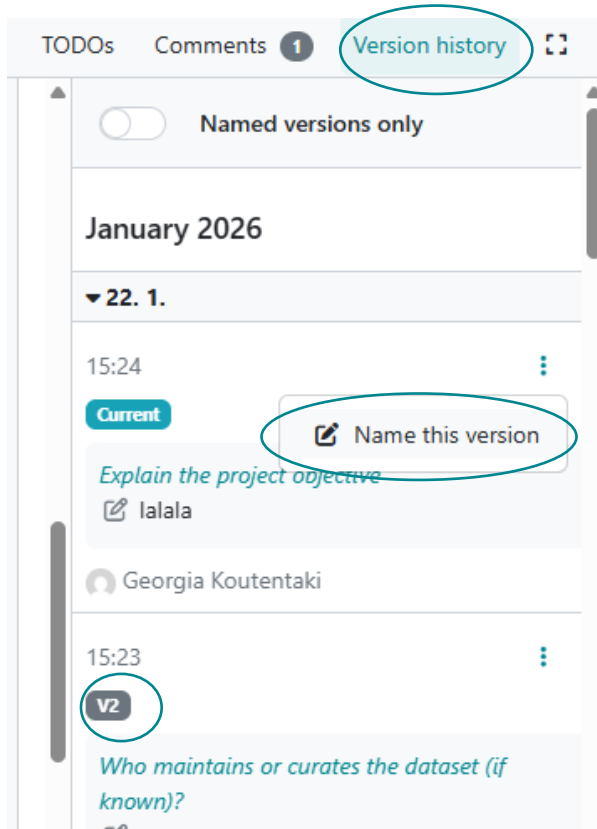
TODOs Comments 1 Version history

Named versions only

January 2026

22. 1.

15:24

Current

Name this version

Explain the project objective

lalala

Georgia Koutentaki

15:23

V2

Who maintains or curates the dataset (if known)?